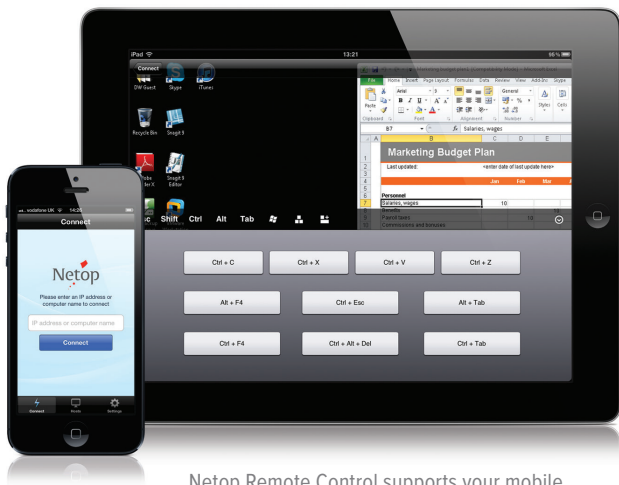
iPad
13:21
95 %
Connect
DW Guest
Skype
iTunes
Recycle Bin
Snagit 9
Adobe Reader X
Snagit 9 Editor
File Home Insert Page Layout Formulas Data Review View Add-Ins Skype
Arial 9
General
Paste
Styles
Cells
Clipboard Font Alignment Number
B7
$f_x$ Salaries, wages
Marketing Budget Plan
Last updated:
<enter date of last update here>
Jan Feb Mar
Personnel
Salaries, wages
10
Benefits
Payroll taxes
Commissions and bonuses
Esc Shift Ctrl Alt Tab

Ctrl + C
Ctrl + X
Ctrl + V
Ctrl + Z
Alt + F4
Ctrl + Esc
Alt + Tab
Ctrl + F4
Ctrl + Alt + Del
Ctrl + Tab

vodafone UK
Connect
Netop
Please enter an IP address or computer name to connect
IP address or computer name
Connect
Connect
Hosts
Settings

Netop Remote Control supports your mobile